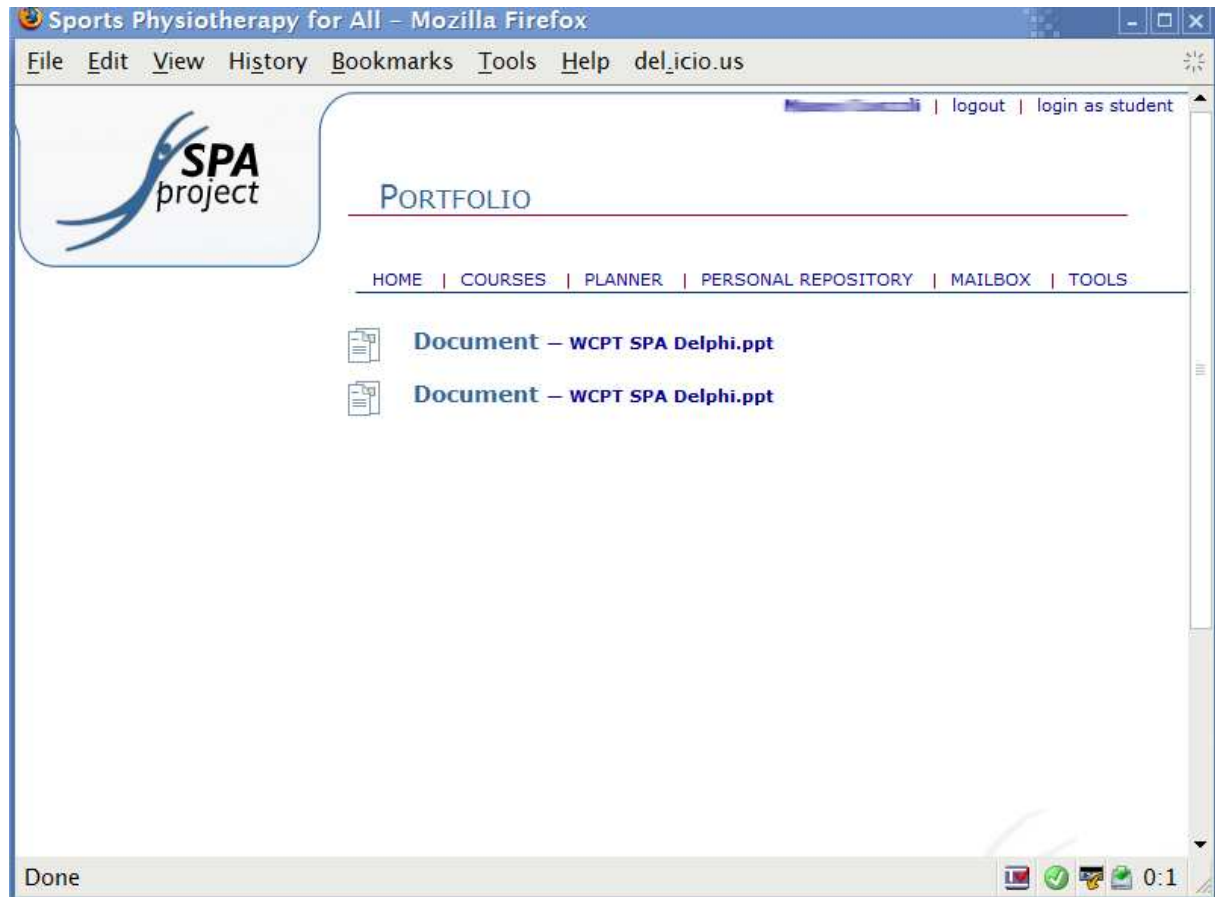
Sports Physiotherapy for All - Mozilla Firefox

File Edit View History Bookmarks Tools Help del.icio.us

SPA project

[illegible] | logout | login as student

PORTFOLIO

HOME | COURSES | PLANNER | PERSONAL REPOSITORY | MAILBOX | TOOLS

Document – WCPT SPA Delphi.ppt

Document – WCPT SPA Delphi.ppt

Done

0:1